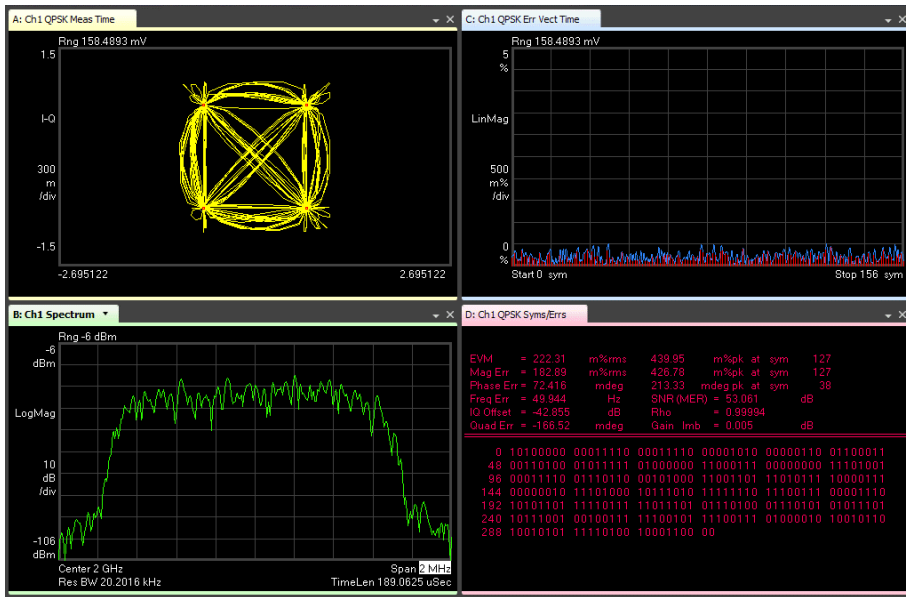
A: Ch1 QPSK Meas Time

Rng 158.4893 mV

1.5

I-Q

300
m
/div

-1.5

-2.695122

2.695122

C: Ch1 QPSK Err Vect Time

Rng 158.4893 mV

5
%

LinMag

500
m%
/div

0
%

Start 0 sym

Stop 156 sym

B: Ch1 Spectrum

Rng -6 dBm

-6
dBm

LogMag

10
dB
/div

-106
dBm

Center 2 GHz

Span 2 MHz

Res BW 20.2016 kHz

TimeLen 189.0625 uSec

D: Ch1 QPSK Syms/Errs

| | | | | | | | |
|---|---|---|---|---|---|---|---|
| EVM | = 222.31 | m%rms | 439.95 | m%pk | at | sym | 127 |
| Mag Err | = 182.89 | m%rms | 426.78 | m%pk | at | sym | 127 |
| Phase Err | = 72.416 | mdeg | 213.33 | mdeg pk | at | sym | 38 |
| Freq Err | = 49.944 | Hz | SNR (MER) | = 53.061 | | dB | |
| IQ Offset | = -42.855 | dB | Rho | = 0.99994 | | | |
| Quad Err | = -166.52 | mdeg | Gain Imb | = 0.005 | | dB | |

0 10100000 00011110 00011110 00001010 00000110 01100011
48 00110100 01011111 01000000 11000111 00000000 11101001
96 00011110 01110110 00101000 11001101 11010111 10000111
144 00000010 11101000 10111010 11111110 11100111 00001110
192 10101101 11110111 11011101 01110100 01110101 01011101
240 10111001 00100111 11100101 11100111 01000010 10010110
288 10010101 11110100 10001100 00